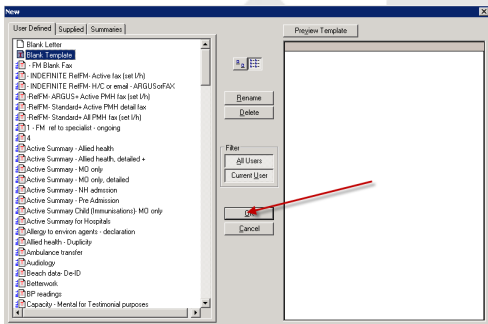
New

User Defined | Supplied | Summaries

Blank Letter
Blank Template
- FM Blank Fax
- INDEFINITE RefFM- Active fax (ext l/h)
- INDEFINITE RefFM- H/C or email - ARGUSorFAX
-RefFM- ARGUS+ Active PMH fax (ext l/h)
-RefFM- Standard+ Active PMH detail fax
-RefFM- Standard+ All PMH fax (ext l/h)
1 - FM ref to specialist - ongoing
4
Active Summary - Allied health
Active Summary - Allied health, detailed +
Active Summary - MO only
Active Summary - MO only, detailed
Active Summary - NH admission
Active Summary - Pre Admission
Active Summary Child (Immunisations)- MO only
Active Summary for Hospitals
Allergy to environ agents - declaration
Allied health - Duplicity
Ambulance transfer
Audiology
Beach data- De-ID
Betterwork
BP readings
Capacity - Mental for Testimonial purposes

Rename
Delete

Filter
All Users
Current User

OK
Cancel

Preview Template